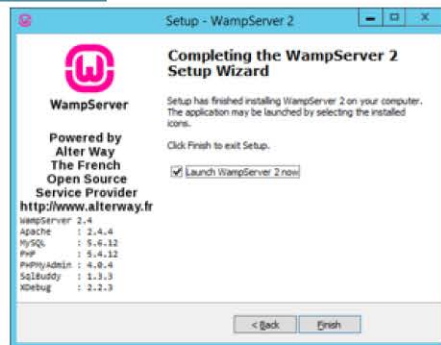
Setup - WampServer 2

WampServer

Powered by Alter Way The French Open Source Service Provider http://www.alterway.fr

WampServer 2.4
Apache : 2.4.4
MySQL : 5.6.12
PHP : 5.4.12
PHPMyAdmin : 4.0.4
SqlBuddy : 1.3.3
XDebug : 2.2.3

Completing the WampServer 2 Setup Wizard

Setup has finished installing WampServer 2 on your computer. The application may be launched by selecting the installed icons.

Click Finish to exit Setup.

Launch WampServer 2 now

< Back

Finish